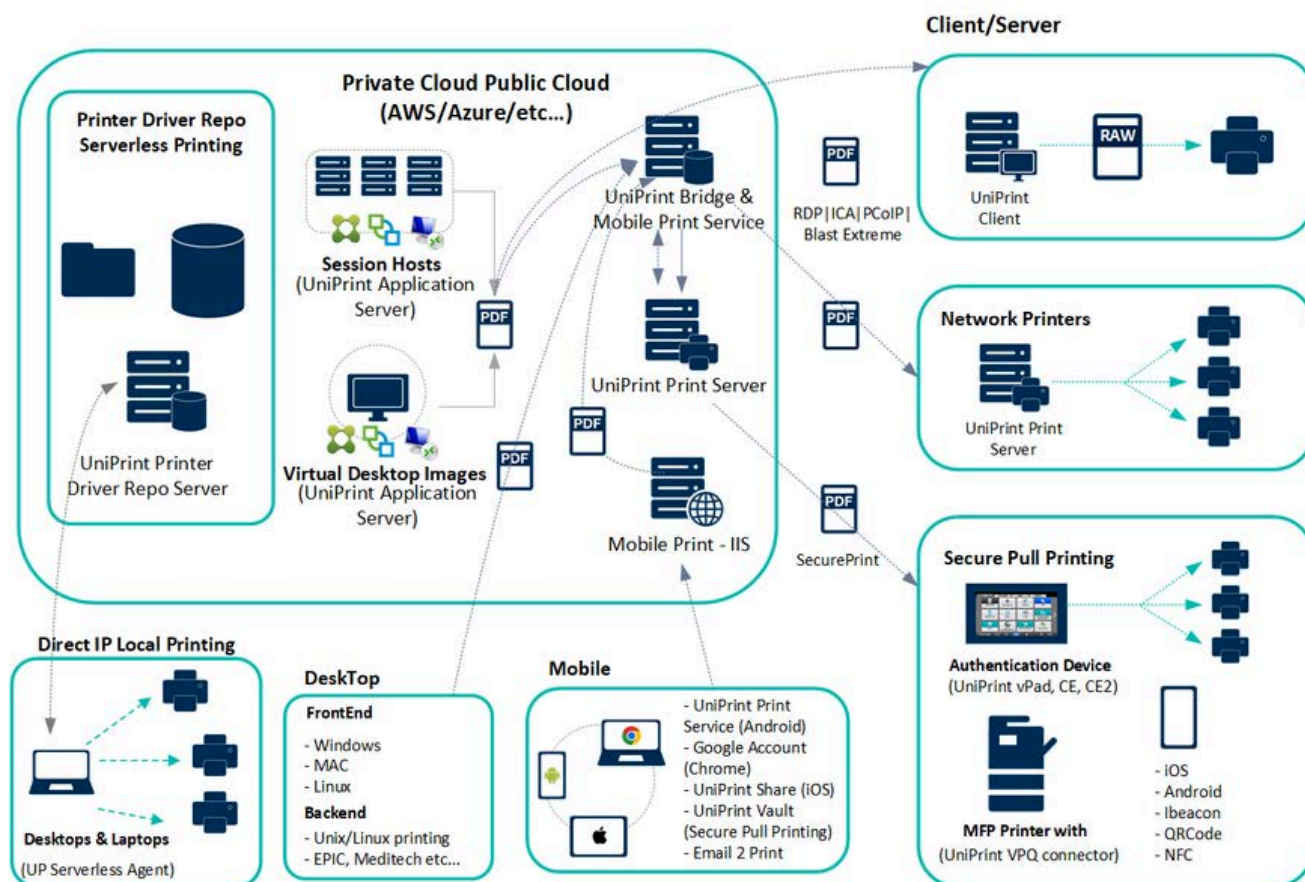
Client/Server

Private Cloud Public Cloud
(AWS/Azure/etc...)

Printer Driver Repo
Serverless Printing

UniPrint Printer
Driver Repo Server

Session Hosts
(UniPrint Application
Server)

PDF

Virtual Desktop Images
(UniPrint Application
Server)

PDF

UniPrint Bridge &
Mobile Print Service

UniPrint Print Server

PDF

Mobile Print - IIS

PDF

RDP|ICA|PCoIP|
Blast Extreme

PDF

PDF

SecurePrint

RAW

UniPrint
Client

Network Printers

UniPrint Print
Server

Secure Pull Printing

Authentication Device
(UniPrint vPad, CE, CE2)

MFP Printer with
(UniPrint VPQ connector)

- iOS
- Android
- Ibeacon
- QRCode
- NFC

Direct IP Local Printing

Desktops & Laptops
(UP Serverless Agent)

DeskTop

FrontEnd
- Windows
- MAC
- Linux
Backend
- Unix/Linux printing
- EPIC, Meditech etc...

Mobile

- UniPrint Print Service (Android)
- Google Account (Chrome)
- UniPrint Share (iOS)
- UniPrint Vault (Secure Pull Printing)
- Email 2 Print